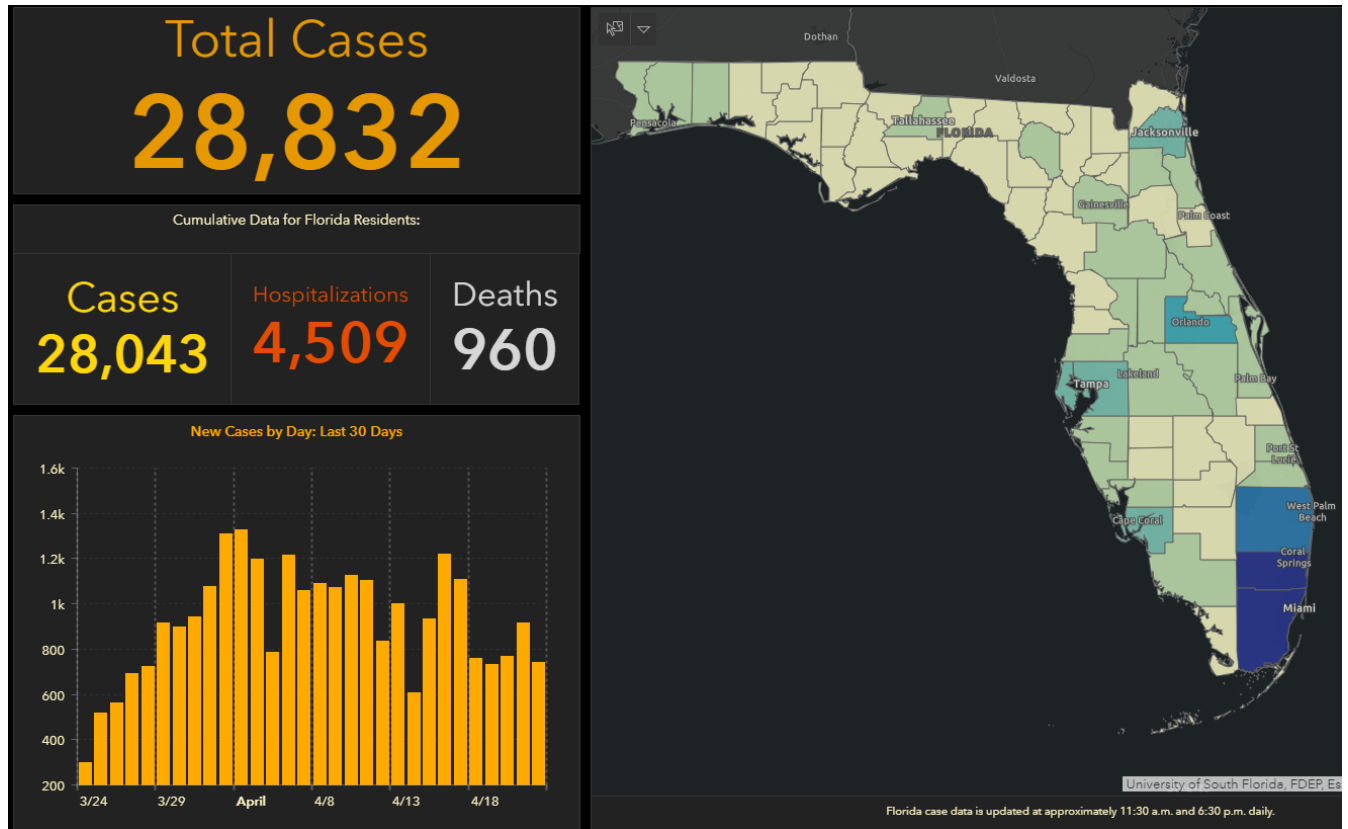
Total Cases
28,832

Cumulative Data for Florida Residents:

Cases
28,043

Hospitalizations
4,509

Deaths
960

New Cases by Day: Last 30 Days

1.6k
1.4k
1.2k
1k
800
600
400
200

3/24
3/29
April
4/8
4/13
4/18

Dothan
Valdosta
Pensacola
Tallahassee
FLORIDA
Jacksonville
Gainesville
Palm Coast
Orlando
Tampa
Lakeland
Palm Bay
Port St. Lucie
West Palm Beach
Cape Coral
Coral Springs
Miami

University of South Florida, FDEP, Es

Florida case data is updated at approximately 11:30 a.m. and 6:30 p.m. daily.